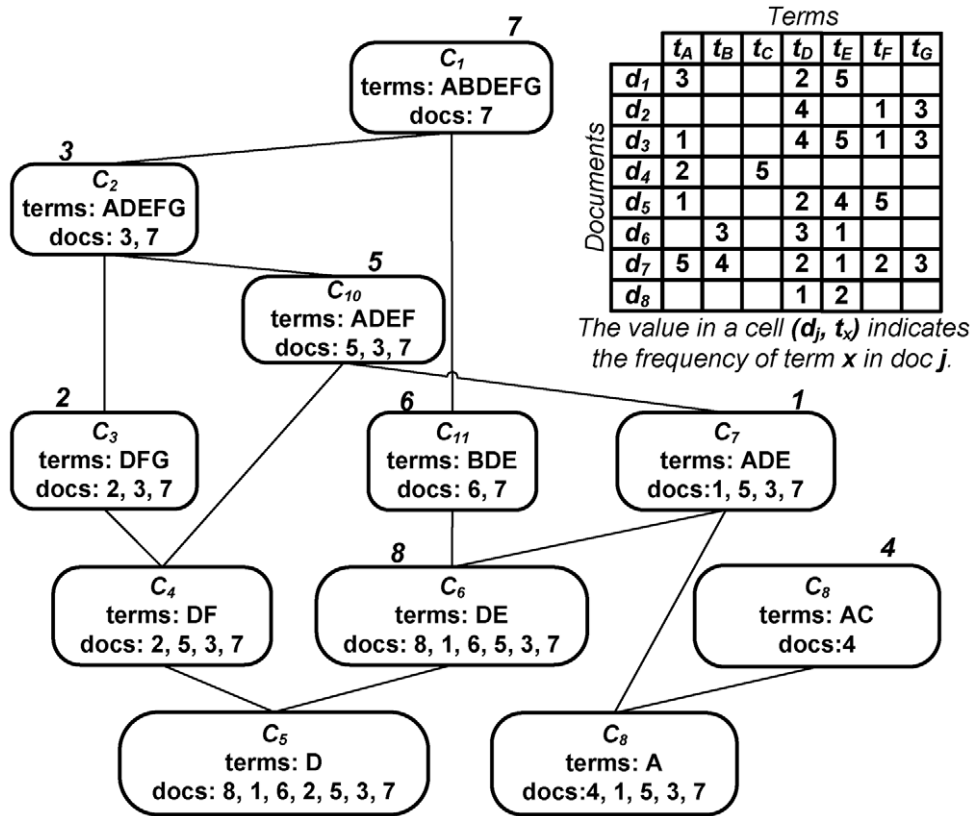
7
$C_1$
terms: ABDEFG
docs: 7

3
$C_2$
terms: ADEFG
docs: 3, 7

5
$C_{10}$
terms: ADEF
docs: 5, 3, 7

Terms

| | $t_A$ | $t_B$ | $t_C$ | $t_D$ | $t_E$ | $t_F$ | $t_G$ |
|---|---|---|---|---|---|---|---|
| $d_1$ | 3 | | | 2 | 5 | | |
| $d_2$ | | | | 4 | | 1 | 3 |
| $d_3$ | 1 | | | 4 | 5 | 1 | 3 |
| $d_4$ | 2 | | 5 | | | | |
| $d_5$ | 1 | | | 2 | 4 | 5 | |
| $d_6$ | | 3 | | 3 | 1 | | |
| $d_7$ | 5 | 4 | | 2 | 1 | 2 | 3 |
| $d_8$ | | | | 1 | 2 | | |

Documents

The value in a cell $(d_j, t_x)$ indicates the frequency of term $x$ in doc $j$.

2
$C_3$
terms: DFG
docs: 2, 3, 7

6
$C_{11}$
terms: BDE
docs: 6, 7

1
$C_7$
terms: ADE
docs:1, 5, 3, 7

$C_4$
terms: DF
docs: 2, 5, 3, 7

8
$C_6$
terms: DE
docs: 8, 1, 6, 5, 3, 7

4
$C_8$
terms: AC
docs:4

$C_5$
terms: D
docs: 8, 1, 6, 2, 5, 3, 7

$C_8$
terms: A
docs:4, 1, 5, 3, 7